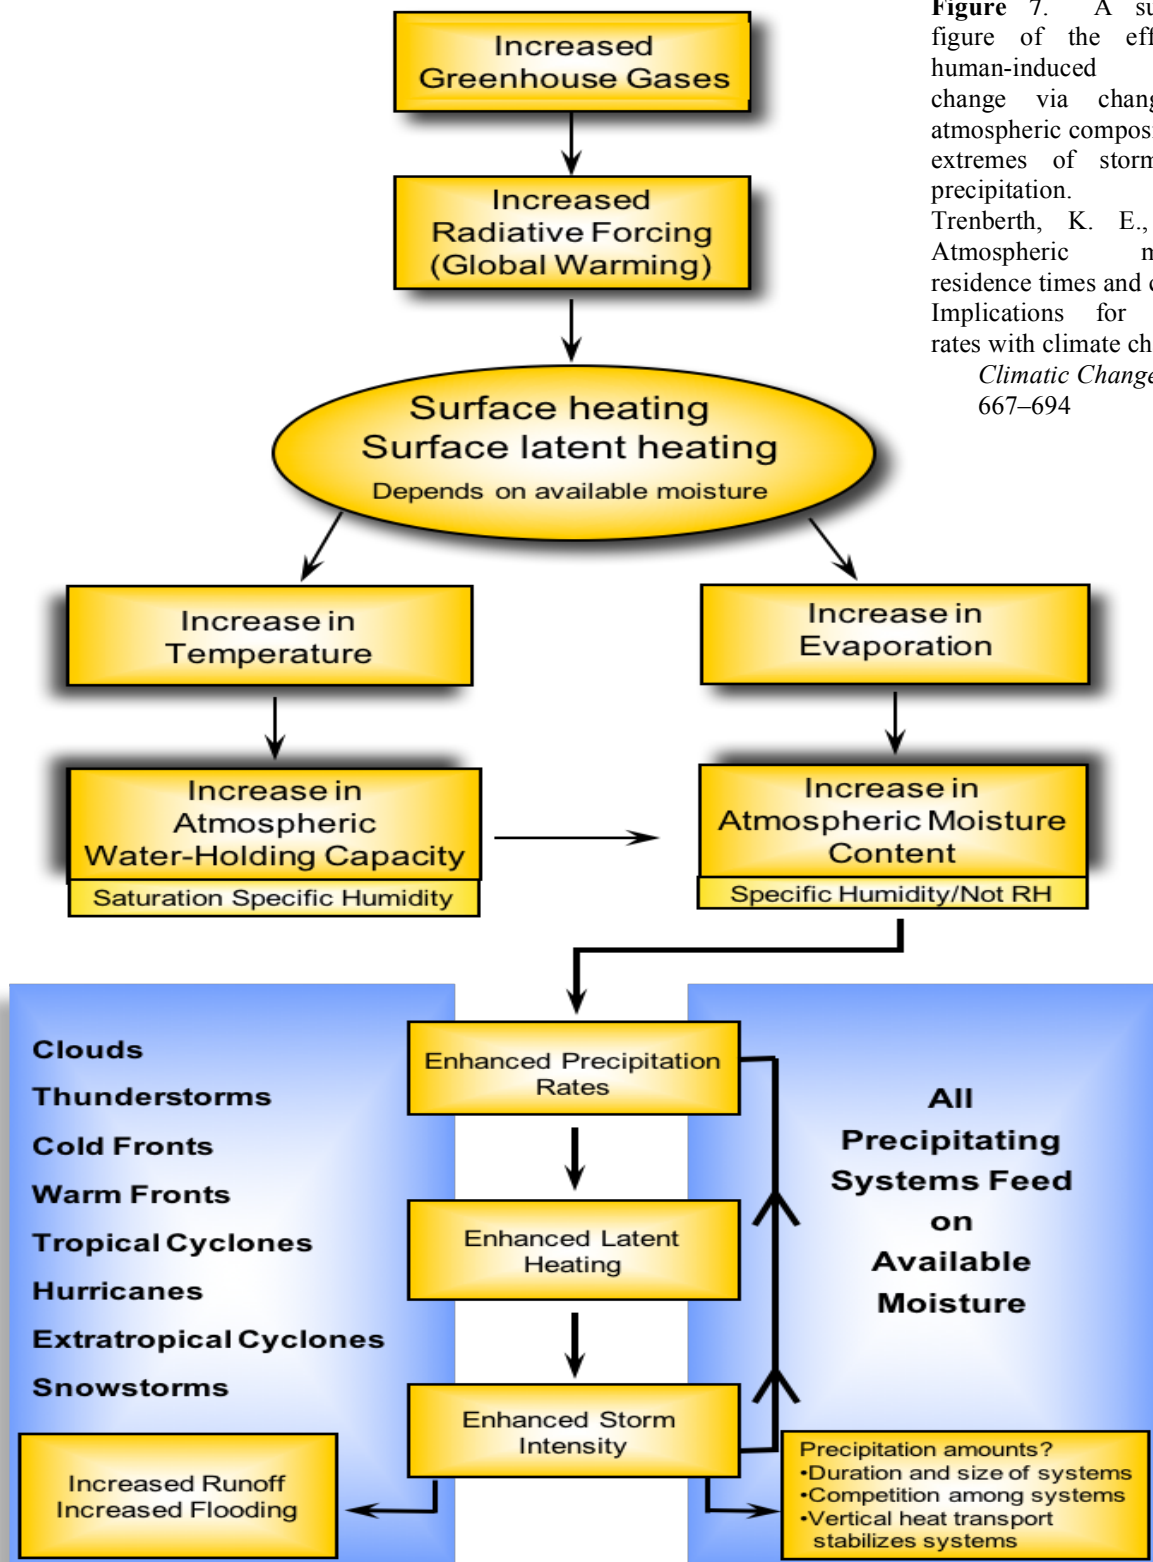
Increased Greenhouse Gases

Increased Radiative Forcing (Global Warming)

Surface heating
Surface latent heating
Depends on available moisture

Increase in Temperature

Increase in Evaporation

Increase in Atmospheric Water-Holding Capacity
Saturation Specific Humidity

Increase in Atmospheric Moisture Content
Specific Humidity/Not RH

Clouds
Thunderstorms
Cold Fronts
Warm Fronts
Tropical Cyclones
Hurricanes
Extratropical Cyclones
Snowstorms

Enhanced Precipitation Rates

Enhanced Latent Heating

Enhanced Storm Intensity

All Precipitating Systems Feed on Available Moisture

Increased Runoff
Increased Flooding

Precipitation amounts?
•Duration and size of systems
•Competition among systems
•Vertical heat transport stabilizes systems

Figure 7. A su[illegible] figure of the eff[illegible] human-induced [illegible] change via chang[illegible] atmospheric compos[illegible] extremes of storm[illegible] precipitation. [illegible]
Trenberth, K. E., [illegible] Atmospheric m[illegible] residence times and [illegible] Implications for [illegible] rates with climate ch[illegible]
Climatic Change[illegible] 667–694